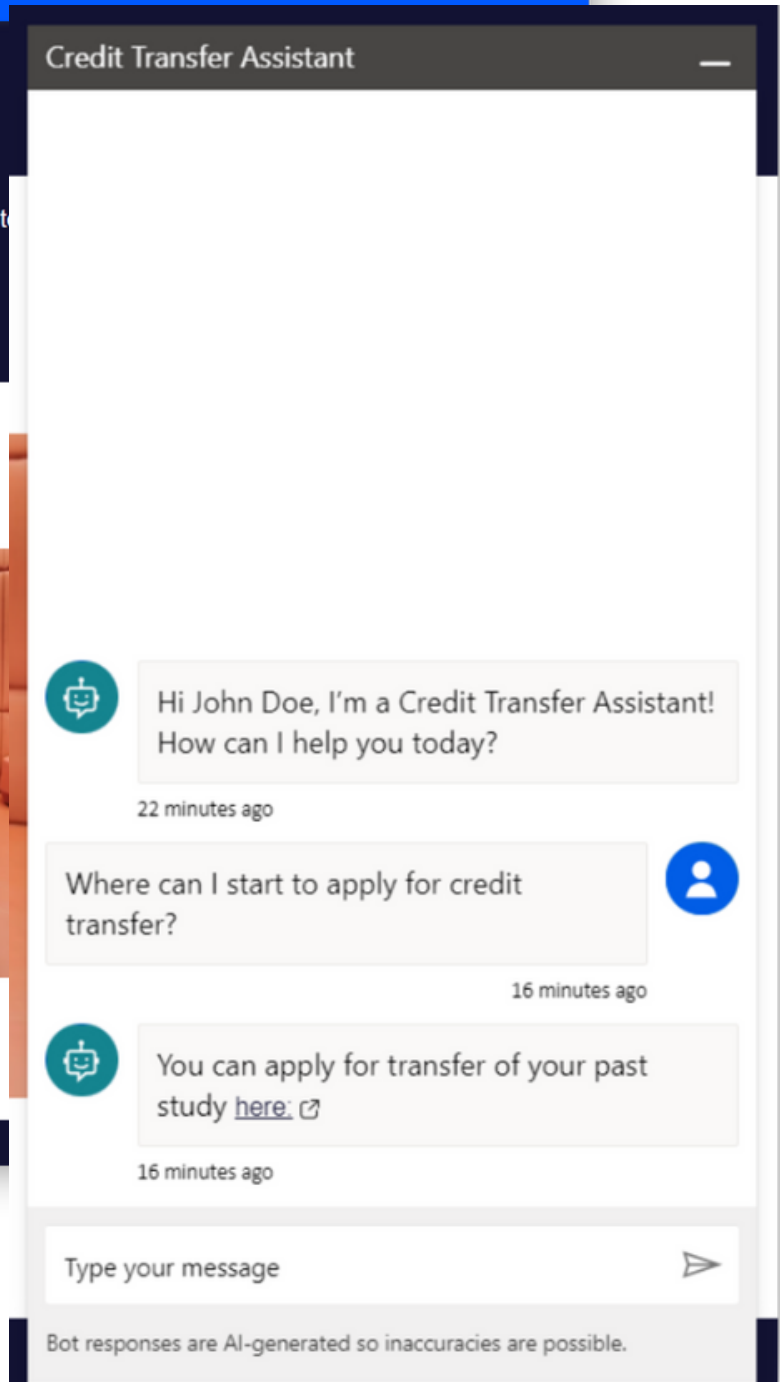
Credit Transfer Assistant

Hi John Doe, I'm a Credit Transfer Assistant! How can I help you today?

22 minutes ago

Where can I start to apply for credit transfer?

16 minutes ago

You can apply for transfer of your past study here:

16 minutes ago

Type your message

Bot responses are AI-generated so inaccuracies are possible.